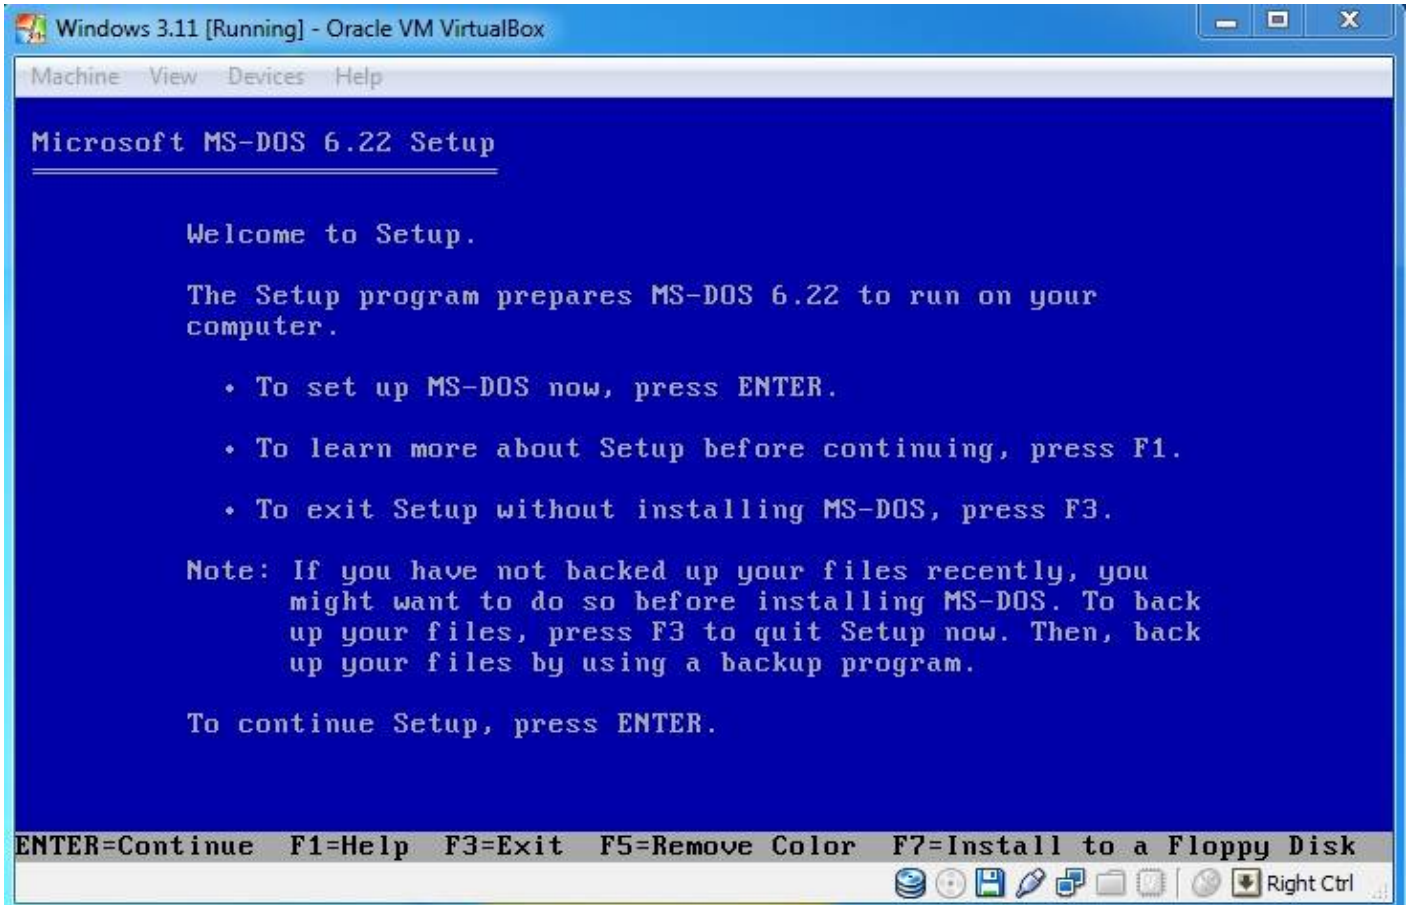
Windows 3.11 [Running] - Oracle VM VirtualBox

Machine View Devices Help

Microsoft MS-DOS 6.22 Setup

Welcome to Setup.

The Setup program prepares MS-DOS 6.22 to run on your computer.

• To set up MS-DOS now, press ENTER.

• To learn more about Setup before continuing, press F1.

• To exit Setup without installing MS-DOS, press F3.

Note: If you have not backed up your files recently, you might want to do so before installing MS-DOS. To back up your files, press F3 to quit Setup now. Then, back up your files by using a backup program.

To continue Setup, press ENTER.

ENTER=Continue F1=Help F3=Exit F5=Remove Color F7=Install to a Floppy Disk

Right Ctrl